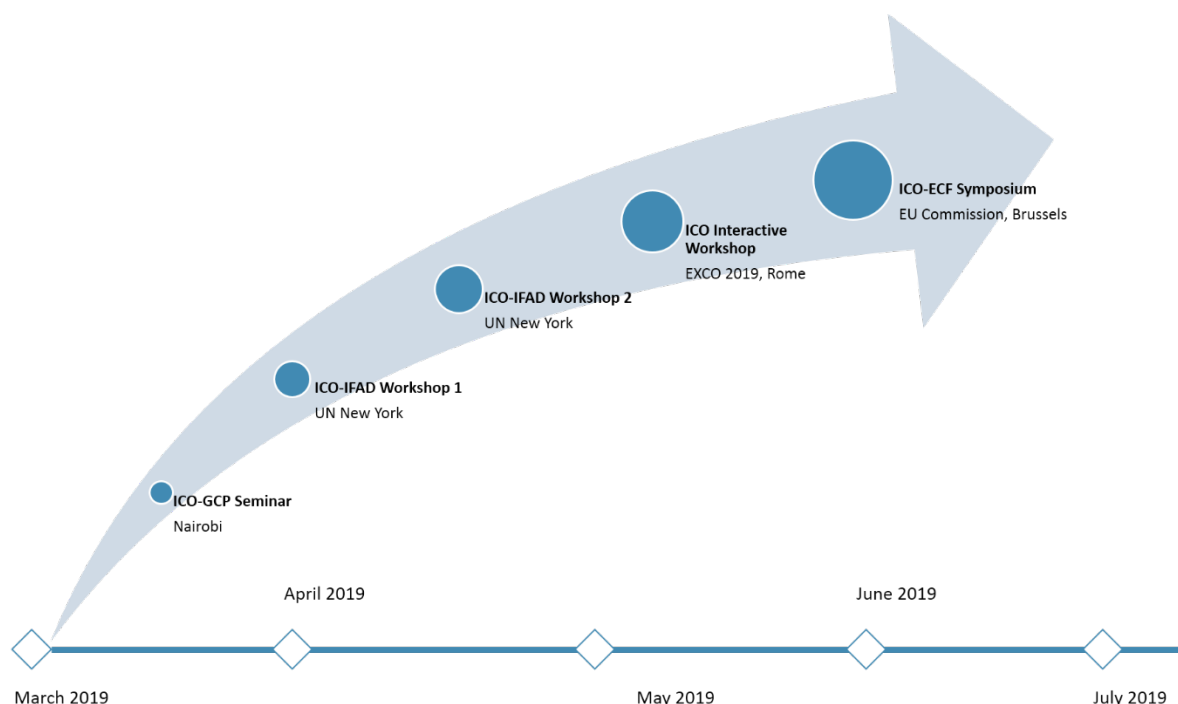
ICO-ECF Symposium
EU Commission, Brussels

ICO Interactive Workshop
EXCO 2019, Rome

ICO-IFAD Workshop 2
UN New York

ICO-IFAD Workshop 1
UN New York

ICO-GCP Seminar
Nairobi

April 2019

June 2019

March 2019

May 2019

July 2019